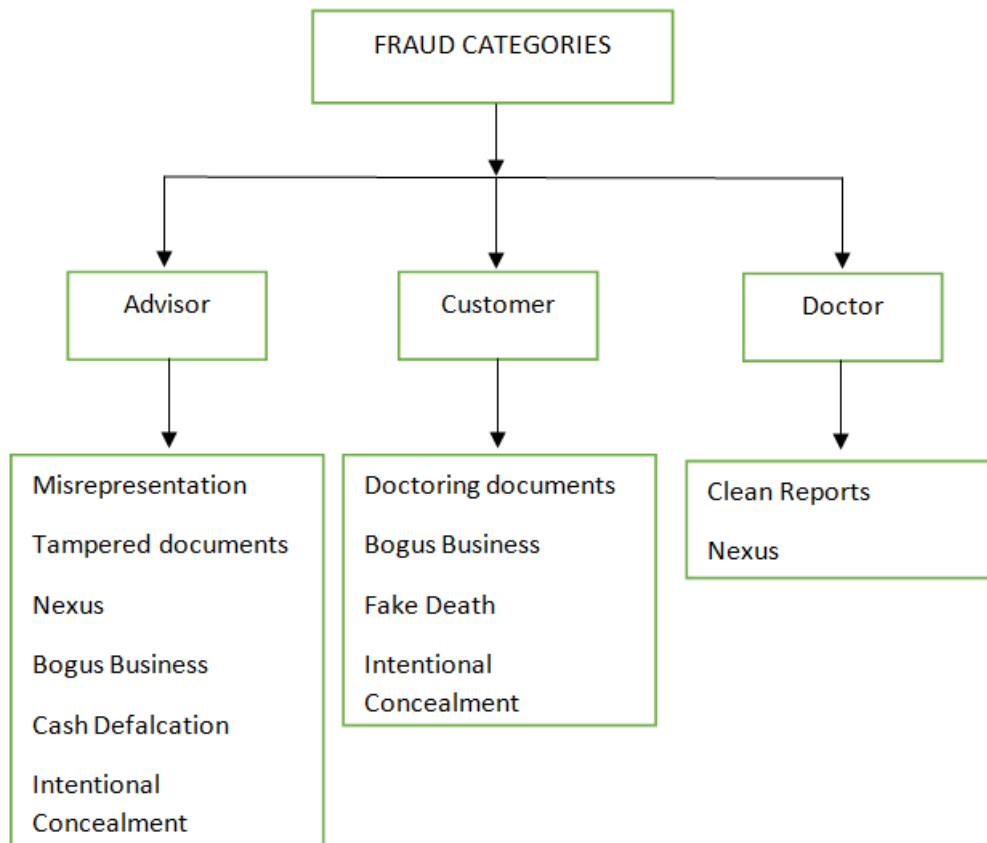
FRAUD CATEGORIES

Advisor

Customer

Doctor

Misrepresentation

Tampered documents

Nexus

Bogus Business

Cash Defalcation

Intentional Concealment

Doctoring documents

Bogus Business

Fake Death

Intentional Concealment

Clean Reports

Nexus